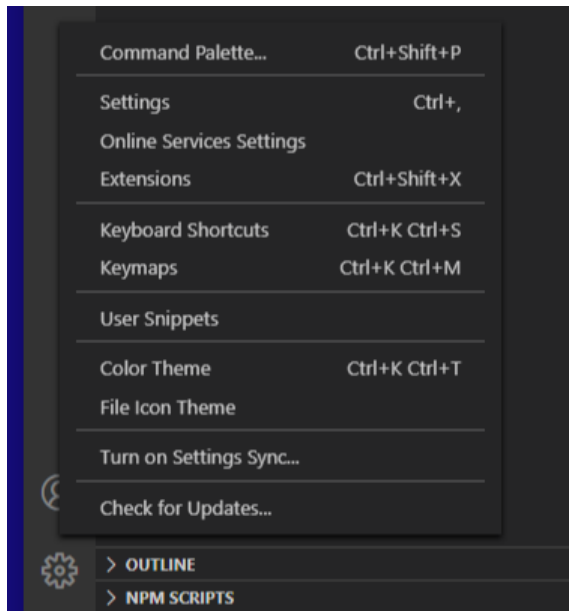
Command Palette... Ctrl+Shift+P

Settings Ctrl+,
Online Services Settings
Extensions Ctrl+Shift+X

Keyboard Shortcuts Ctrl+K Ctrl+S
Keymaps Ctrl+K Ctrl+M

User Snippets

Color Theme Ctrl+K Ctrl+T
File Icon Theme

Turn on Settings Sync...

Check for Updates...

> OUTLINE
> NPM SCRIPTS